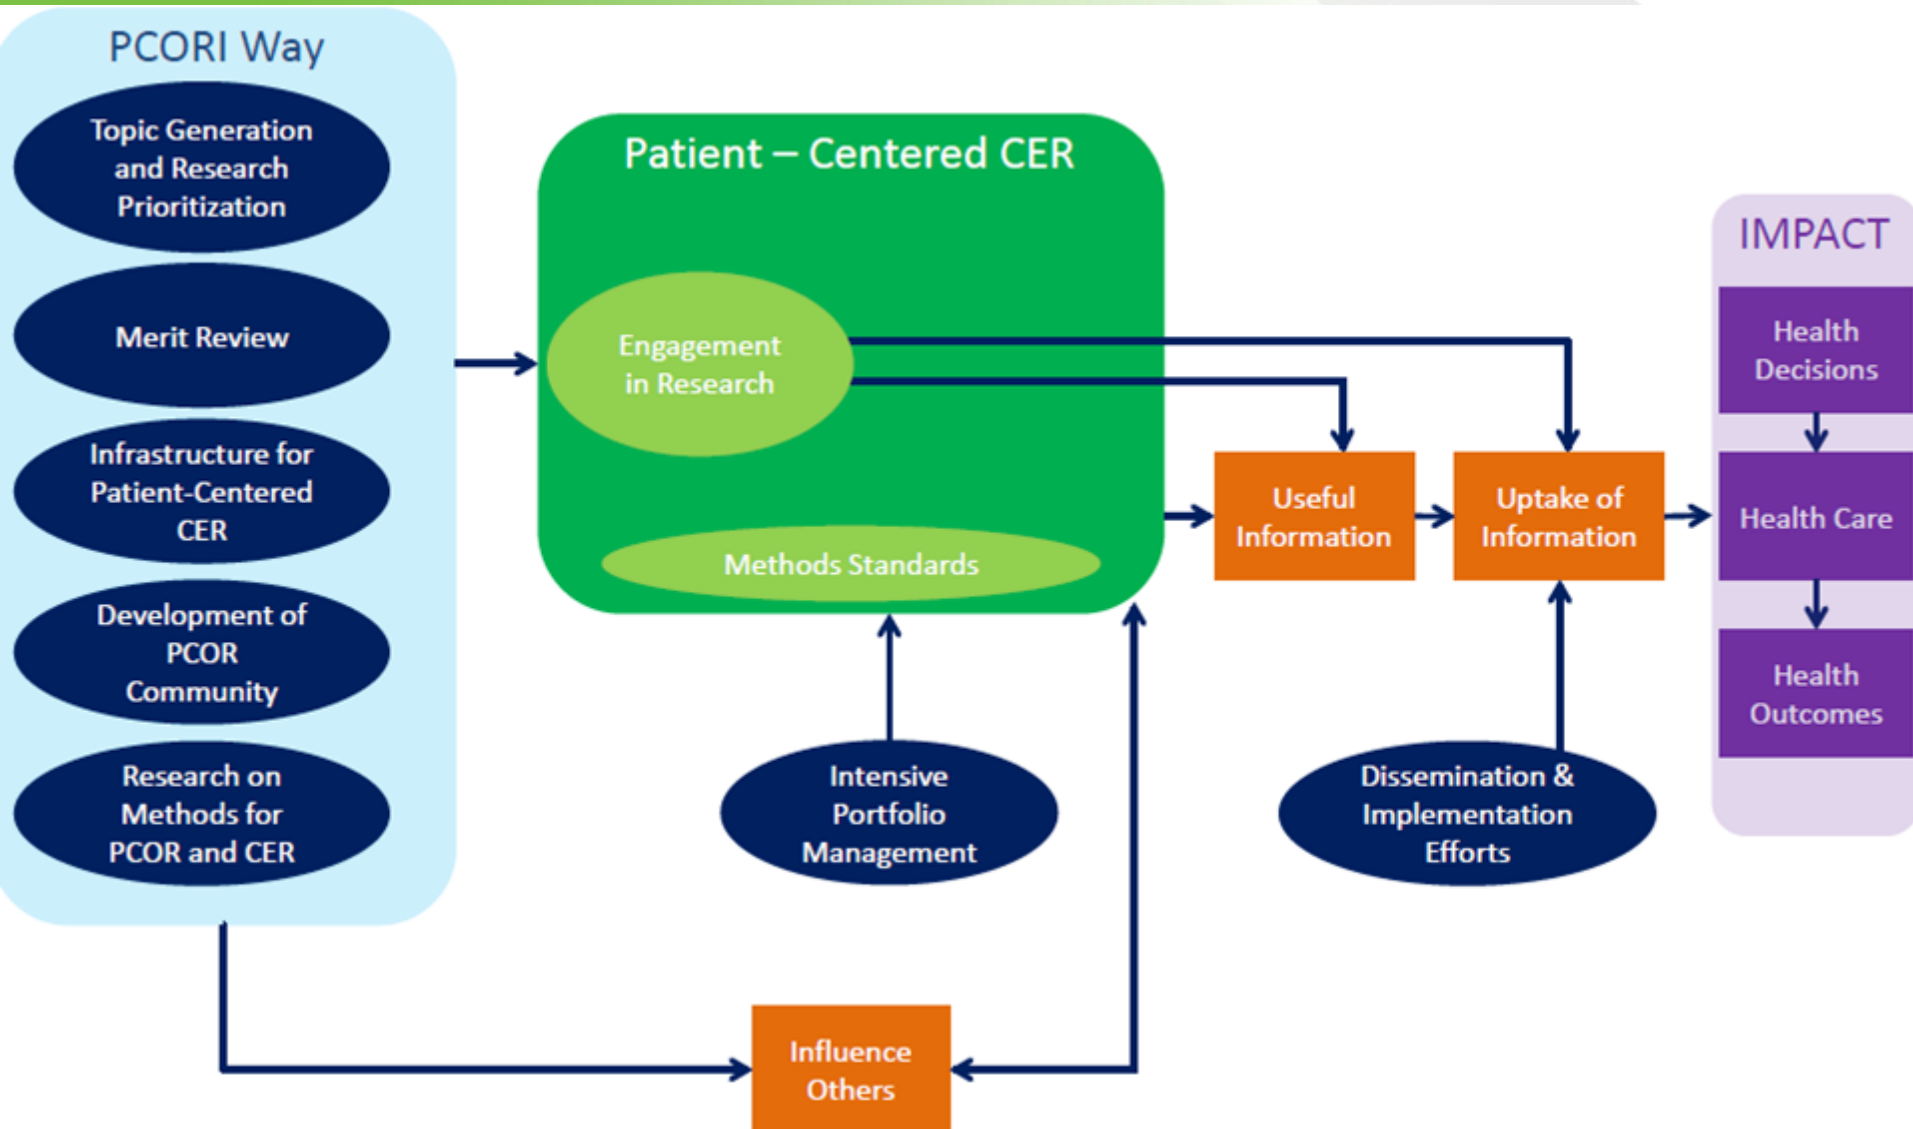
PCORI Way

Topic Generation and Research Prioritization

Merit Review

Infrastructure for Patient-Centered CER

Development of PCOR Community

Research on Methods for PCOR and CER

Patient – Centered CER

Engagement in Research

Methods Standards

Useful Information

Uptake of Information

IMPACT

Health Decisions

Health Care

Health Outcomes

Intensive Portfolio Management

Dissemination & Implementation Efforts

Influence Others